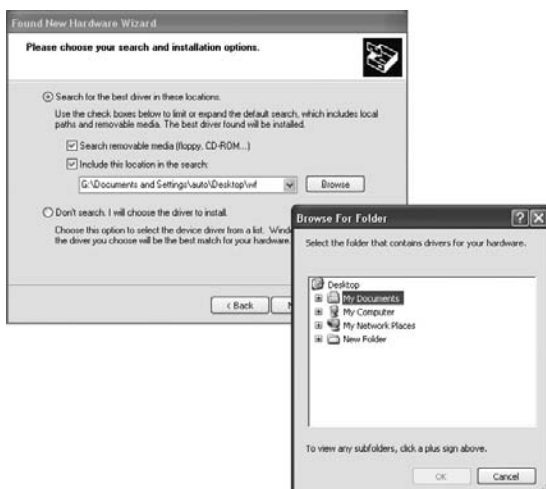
Found New Hardware Wizard

Please choose your search and installation options.

Search for the best driver in these locations.

Use the check boxes below to limit or expand the default search, which includes local paths and removable media. The best driver found will be installed.

Search removable media (floppy, CD-ROM...)

Include this location in the search:

G:\Documents and Settings\auto\Desktop\inf

Browse

Don't search. I will choose the driver to install.

Choose this option to select the device driver from a list. Winde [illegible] the driver you choose will be the best match for your hardware. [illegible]

< Back

N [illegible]

Browse For Folder

Select the folder that contains drivers for your hardware.

Desktop
My Documents
My Computer
My Network Places
New Folder

To view any subfolders, click a plus sign above.

OK

Cancel